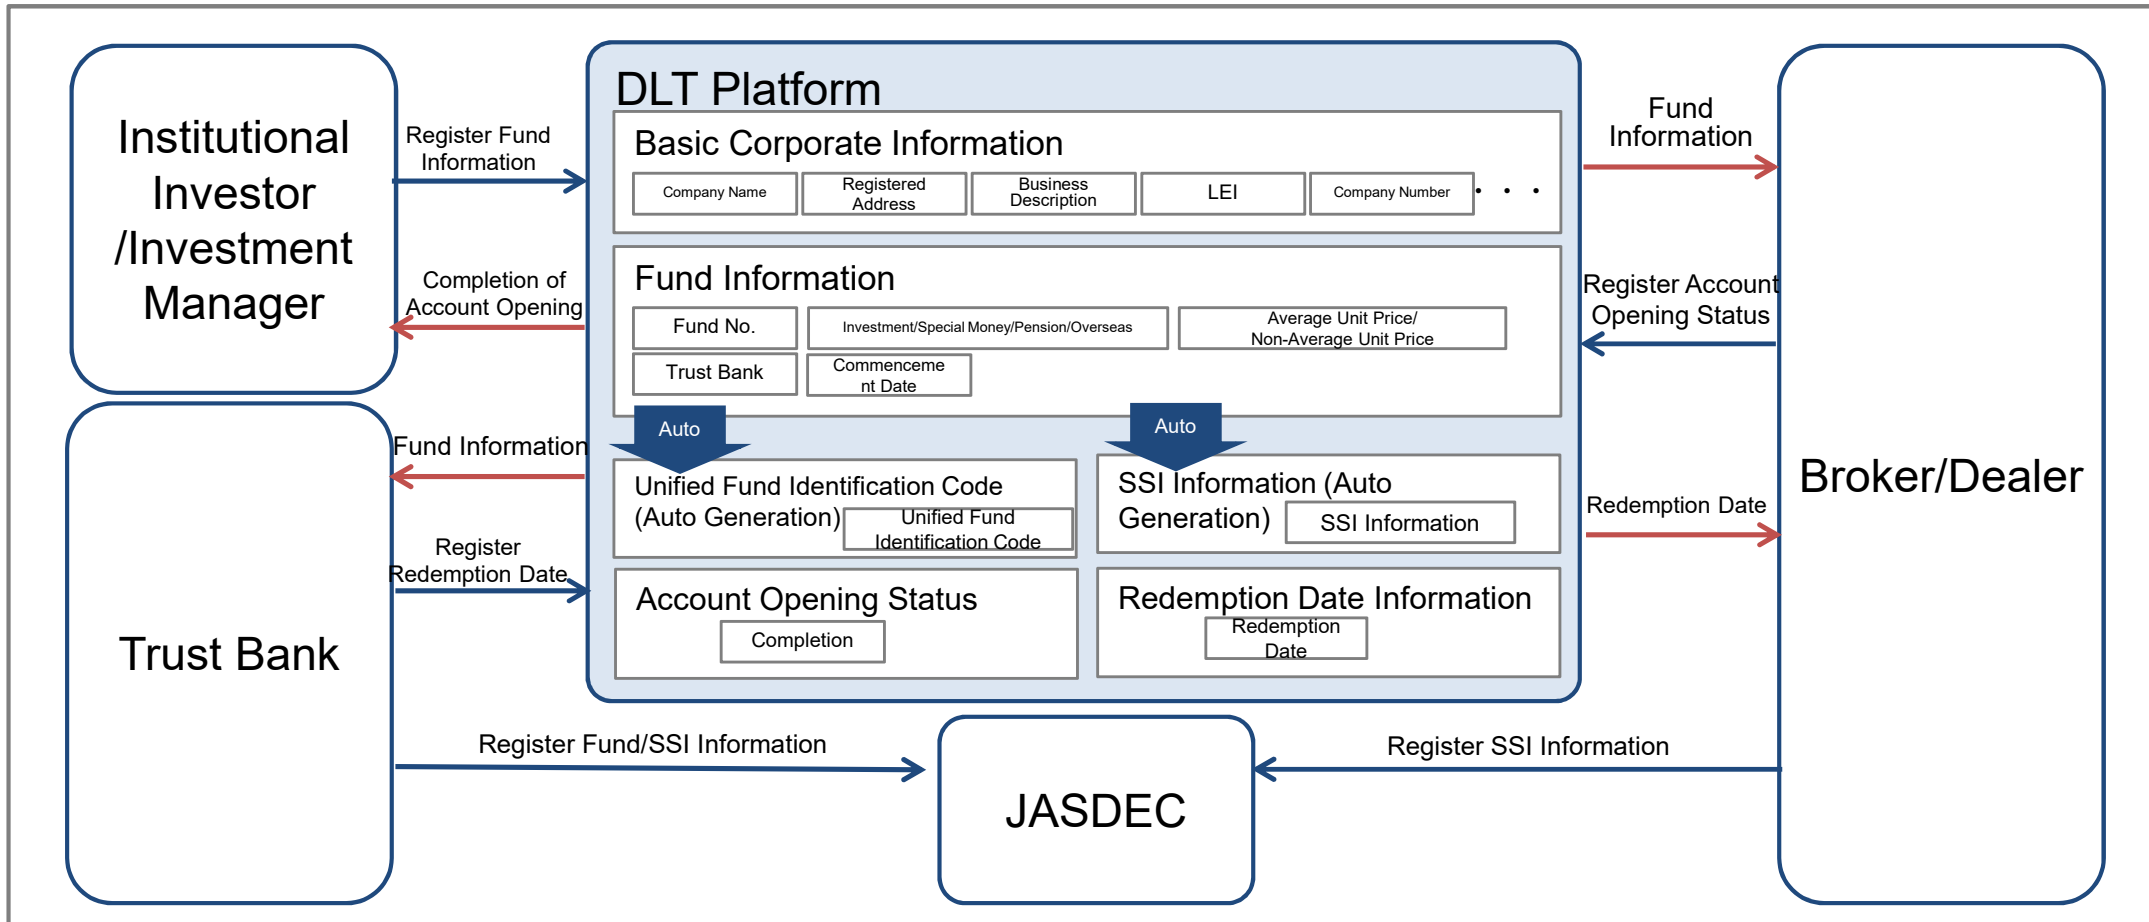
Institutional Investor /Investment Manager

Register Fund Information

Completion of Account Opening

DLT Platform

Basic Corporate Information

Company Name

Registered Address

Business Description

LEI

Company Number

・・・

Fund Information

Fund No.

Investment/Special Money/Pension/Overseas

Average Unit Price/ Non-Average Unit Price

Trust Bank

Commenceme nt Date

Auto

Auto

Unified Fund Identification Code (Auto Generation)

Unified Fund Identification Code

SSI Information (Auto Generation)

SSI Information

Account Opening Status

Completion

Redemption Date Information

Redemption Date

Fund Information

Register Account Opening Status

Redemption Date

Broker/Dealer

Trust Bank

Fund Information

Register Redemption Date

Register Fund/SSI Information

JASDEC

Register SSI Information